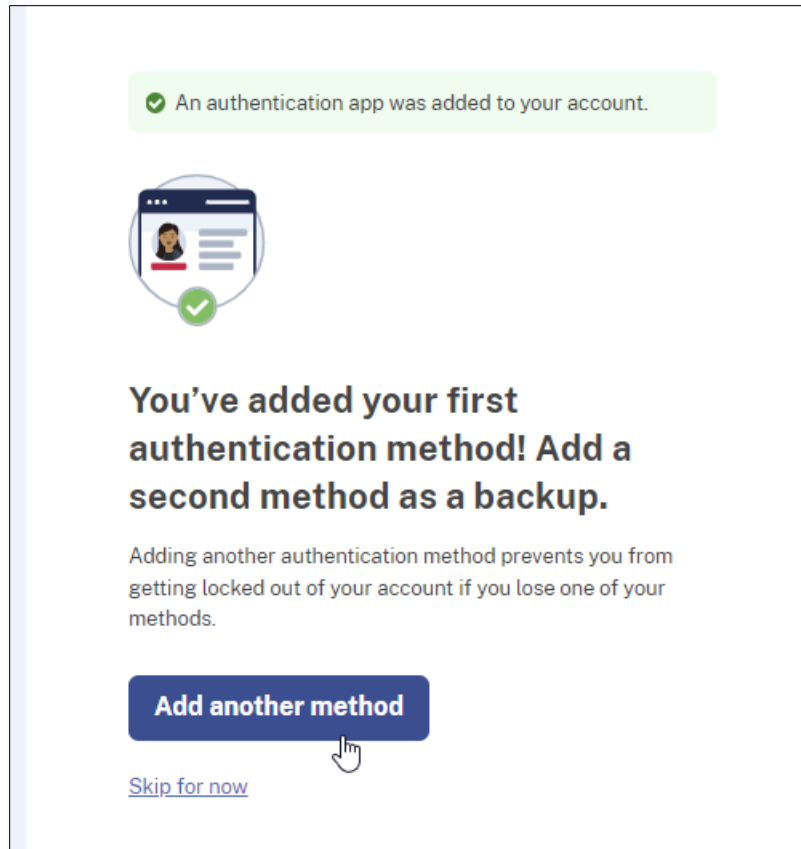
An authentication app was added to your account.

You’ve added your first authentication method! Add a second method as a backup.

Adding another authentication method prevents you from getting locked out of your account if you lose one of your methods.

Add another method

Skip for now